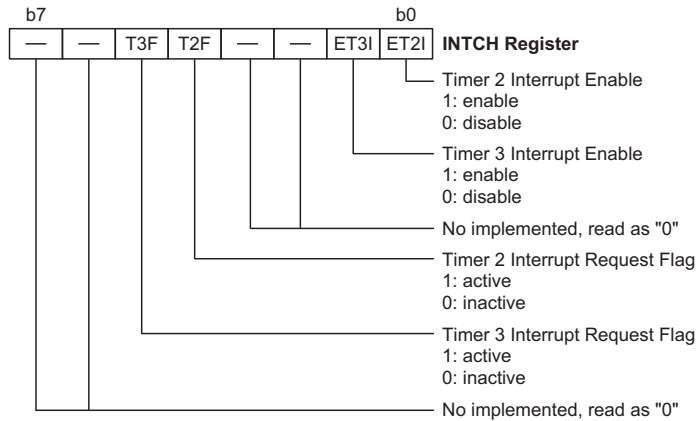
b7 b0

| — | — | T3F | T2F | — | — | ET3I | ET2I |
|---|---|---|---|---|---|---|---|

**INTCH Register**

Timer 2 Interrupt Enable
1: enable
0: disable

Timer 3 Interrupt Enable
1: enable
0: disable

No implemented, read as "0"

Timer 2 Interrupt Request Flag
1: active
0: inactive

Timer 3 Interrupt Request Flag
1: active
0: inactive

No implemented, read as "0"